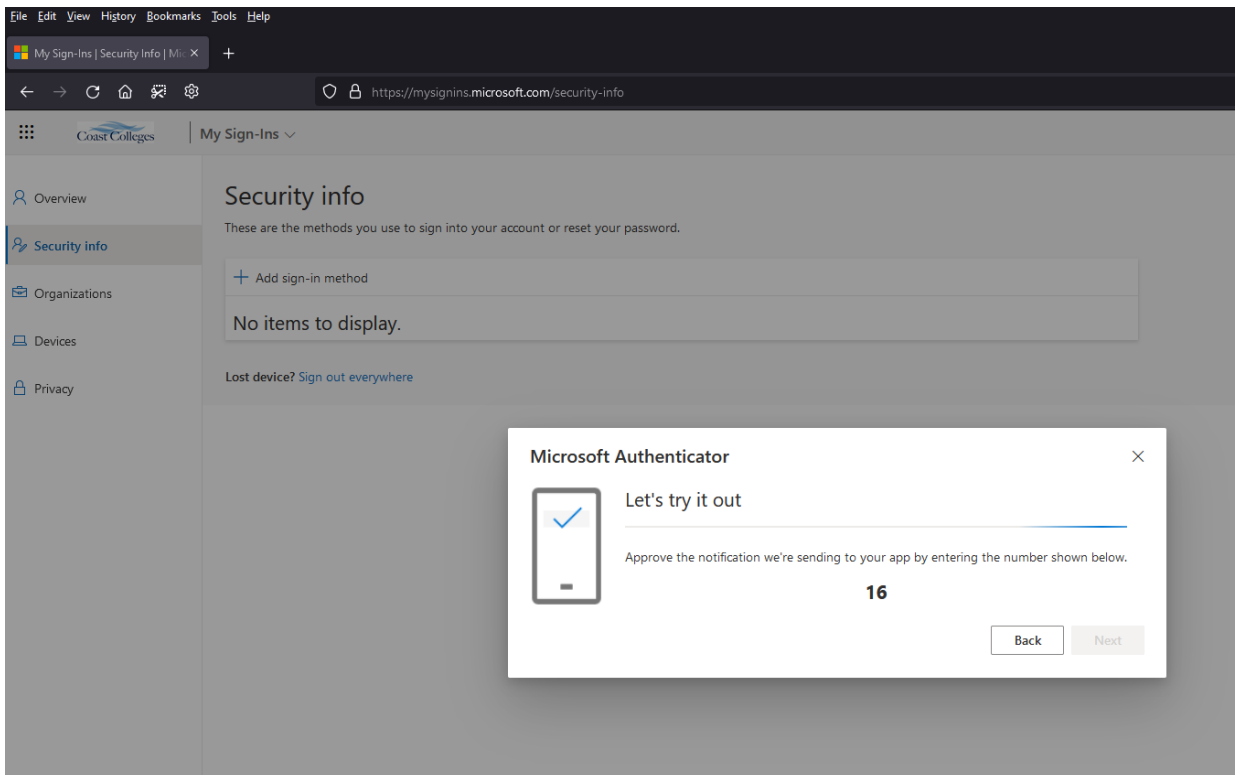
File Edit View History Bookmarks Tools Help

My Sign-Ins | Security Info | Mic ×

https://mysignins.microsoft.com/security-info

Coast Colleges

My Sign-Ins

Overview

Security info

Organizations

Devices

Privacy

Security info

These are the methods you use to sign into your account or reset your password.

+ Add sign-in method

No items to display.

Lost device? Sign out everywhere

Microsoft Authenticator

×

Let's try it out

Approve the notification we're sending to your app by entering the number shown below.

16

Back

Next